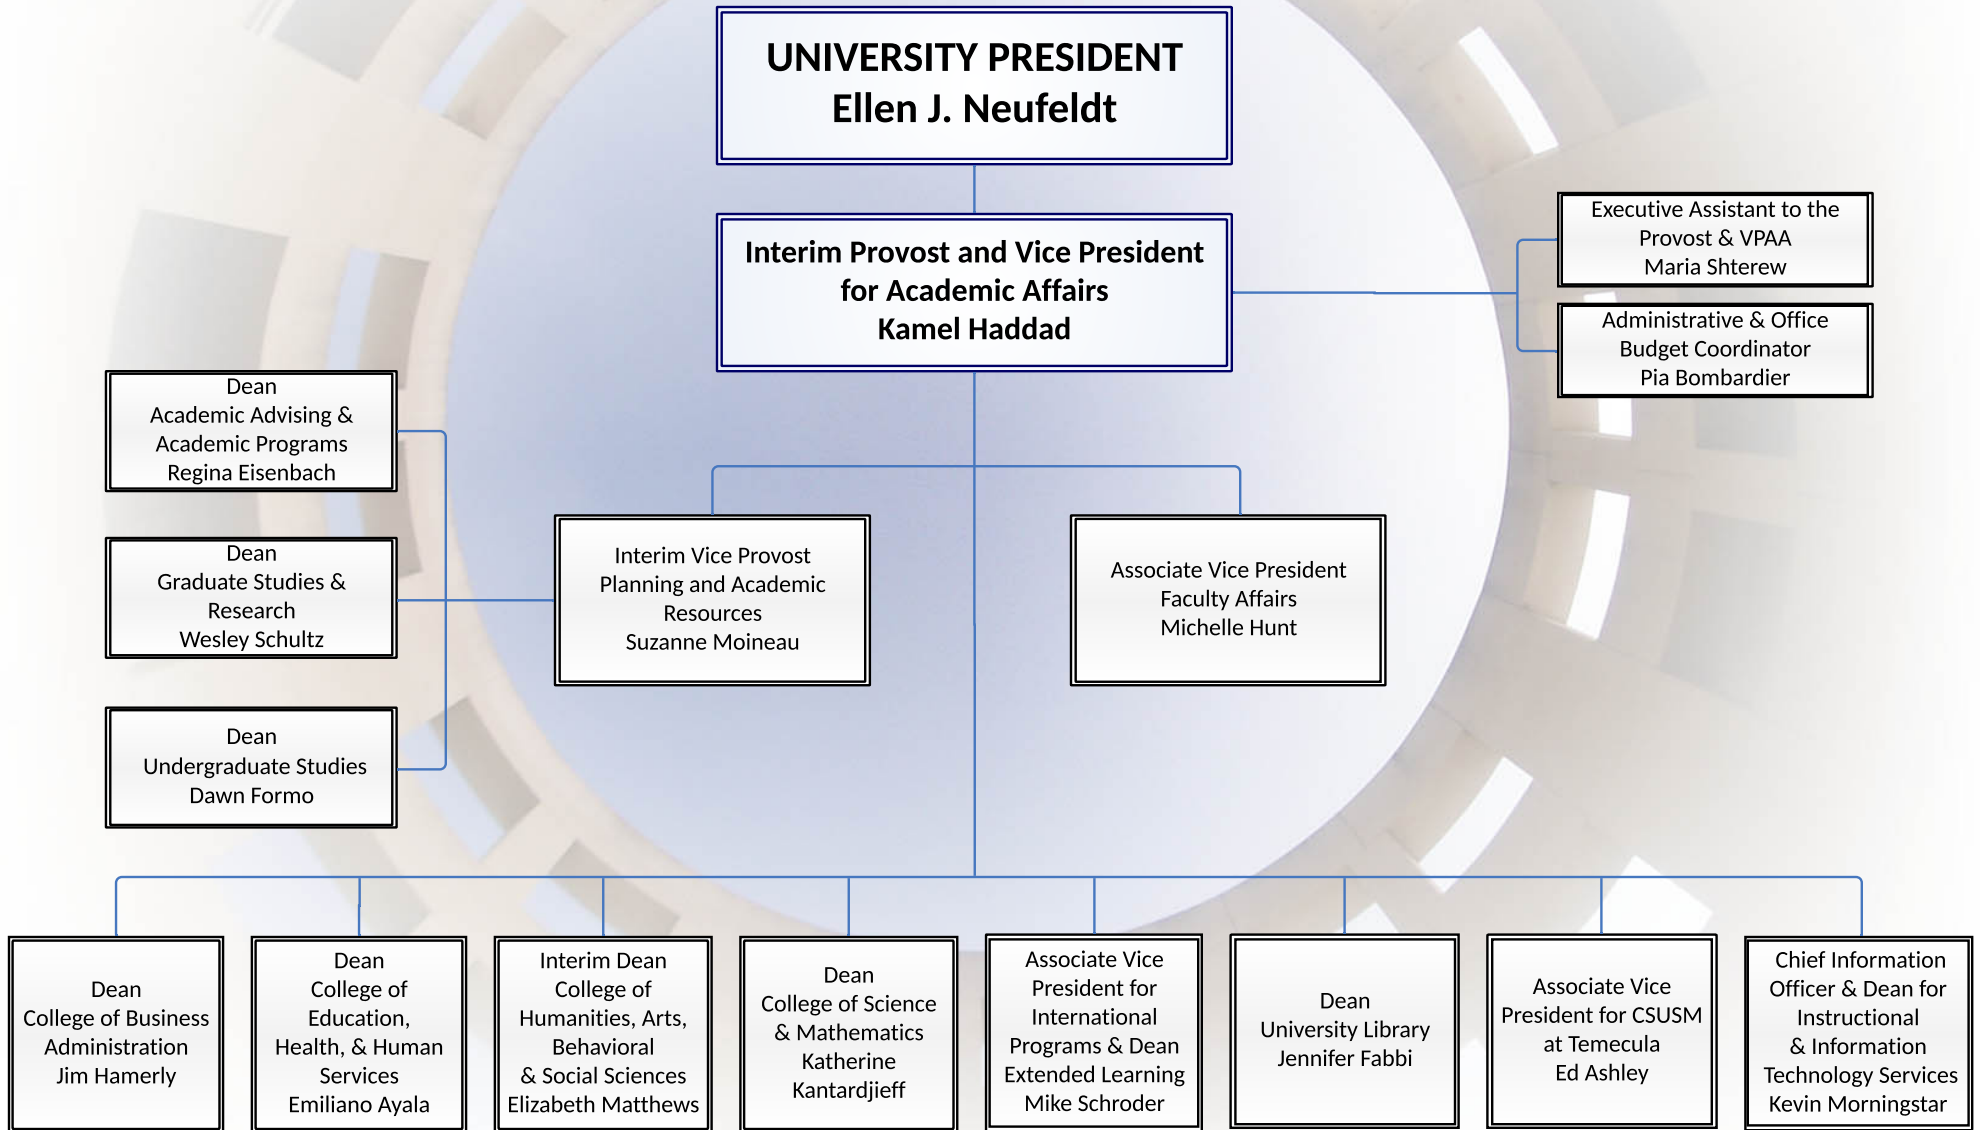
UNIVERSITY PRESIDENT
Ellen J. Neufeldt

Interim Provost and Vice President for Academic Affairs
Kamel Haddad

Executive Assistant to the Provost & VPAA
Maria Shterew

Administrative & Office Budget Coordinator
Pia Bombardier

Dean
Academic Advising & Academic Programs
Regina Eisenbach

Dean
Graduate Studies & Research
Wesley Schultz

Dean
Undergraduate Studies
Dawn Formo

Interim Vice Provost
Planning and Academic Resources
Suzanne Moineau

Associate Vice President
Faculty Affairs
Michelle Hunt

Dean
College of Business Administration
Jim Hamerly

Dean
College of Education, Health, & Human Services
Emiliano Ayala

Interim Dean
College of Humanities, Arts, Behavioral & Social Sciences
Elizabeth Matthews

Dean
College of Science & Mathematics
Katherine Kantardjieff

Associate Vice President for International Programs & Dean Extended Learning
Mike Schroder

Dean
University Library
Jennifer Fabbi

Associate Vice President for CSUSM at Temecula
Ed Ashley

Chief Information Officer & Dean for Instructional & Information Technology Services
Kevin Morningstar